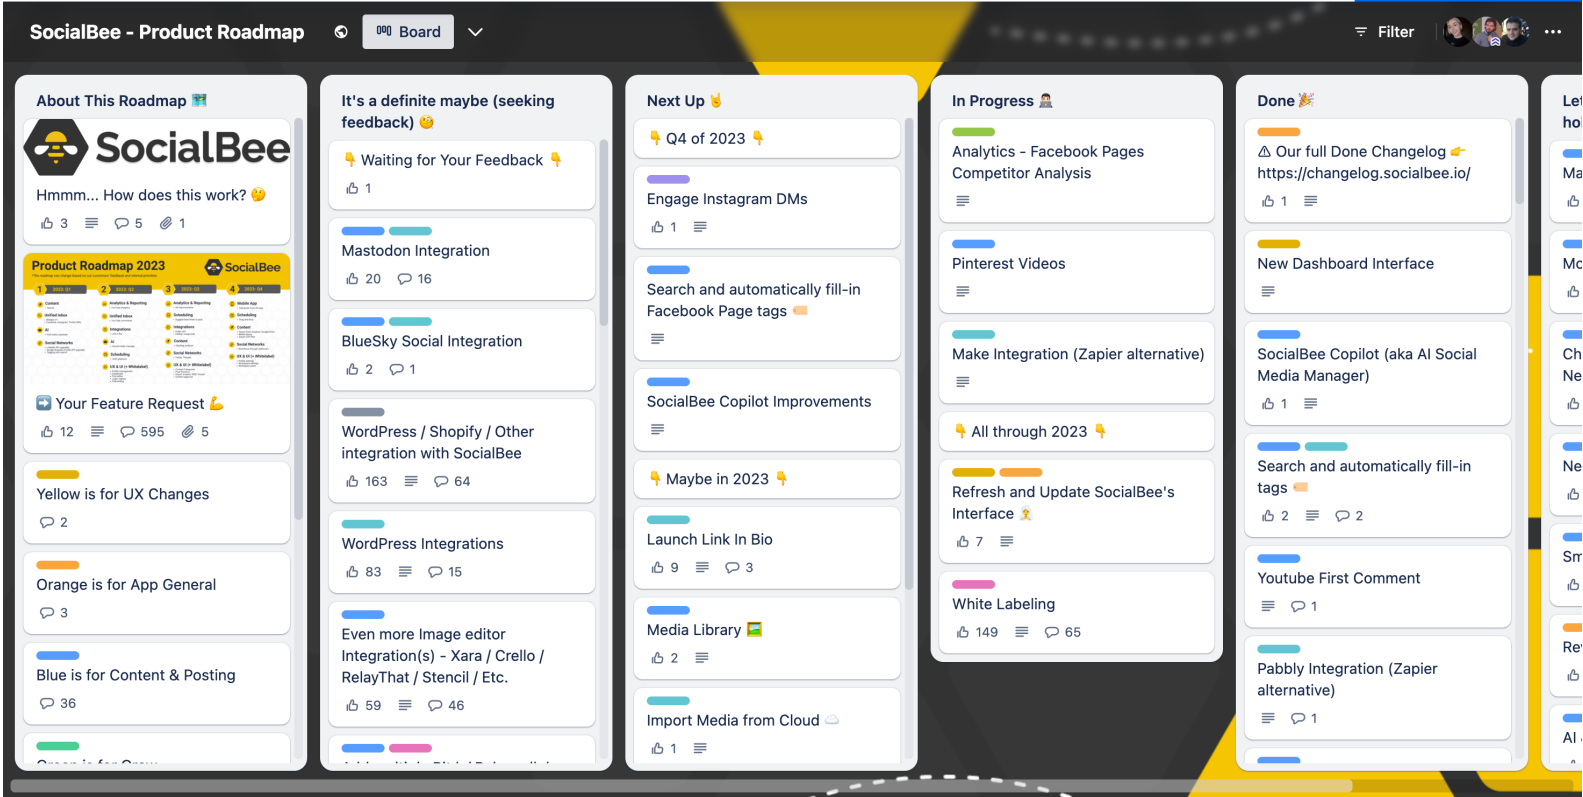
SocialBee - Product Roadmap

Board

Filter

...

About This Roadmap 🗺️

SocialBee

Hmmm... How does this work? 🤔

3 5 1

Product Roadmap 2023

SocialBee

➡️ Your Feature Request 💪

12 595 5

Yellow is for UX Changes

2

Orange is for App General

3

Blue is for Content & Posting

36

It's a definite maybe (seeking feedback) 😉

👇 Waiting for Your Feedback 👇

1

Mastodon Integration

20 16

BlueSky Social Integration

2 1

WordPress / Shopify / Other integration with SocialBee

163 64

WordPress Integrations

83 15

Even more Image editor Integration(s) - Xara / Crello / RelayThat / Stencil / Etc.

59 46

Next Up 🤘

👇 Q4 of 2023 👇

Engage Instagram DMs

1

Search and automatically fill-in Facebook Page tags

SocialBee Copilot Improvements

👇 Maybe in 2023 👇

Launch Link In Bio

9 3

Media Library 🖼️

2

Import Media from Cloud ☁️

1

In Progress 👨‍💻

Analytics - Facebook Pages Competitor Analysis

Pinterest Videos

Make Integration (Zapier alternative)

👇 All through 2023 👇

Refresh and Update SocialBee's Interface

7

White Labeling

149 65

Done 🎉

⚠ Our full Done Changelog 👉 https://changelog.socialbee.io/

1

New Dashboard Interface

SocialBee Copilot (aka AI Social Media Manager)

1

Search and automatically fill-in tags

2 2

Youtube First Comment

1

Pabbly Integration (Zapier alternative)

1

Le ho

Ma

Mc

Ch Ne

Ne

Sm

Re

AI